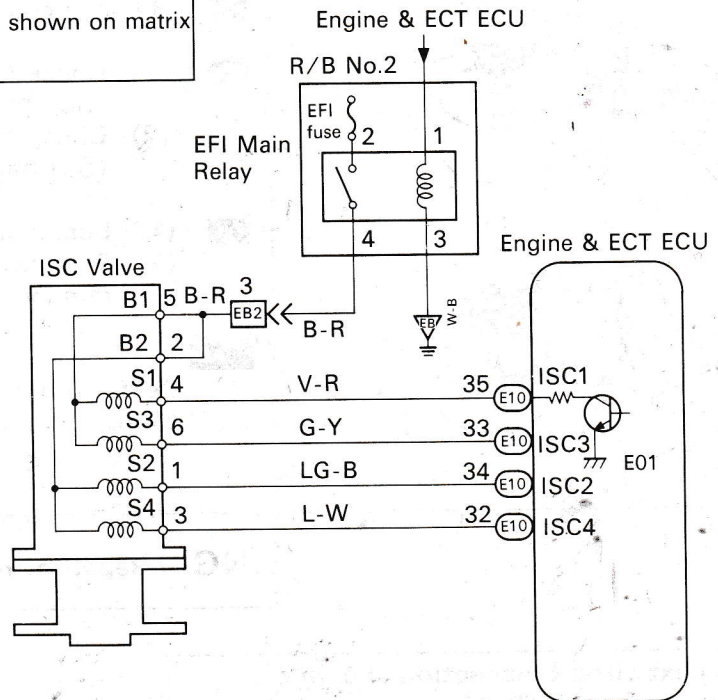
shown on matrix

Engine & ECT ECU

R/B No.2

EFI fuse

2

1

EFI Main Relay

4

3

Engine & ECT ECU

ISC Valve

B1

5

B-R

3

EB2

B-R

EB

W-B

B2

2

S1

4

V-R

35

E10

ISC1

S3

6

G-Y

33

E10

ISC3

E01

S2

1

LG-B

34

E10

ISC2

S4

3

L-W

32

E10

ISC4